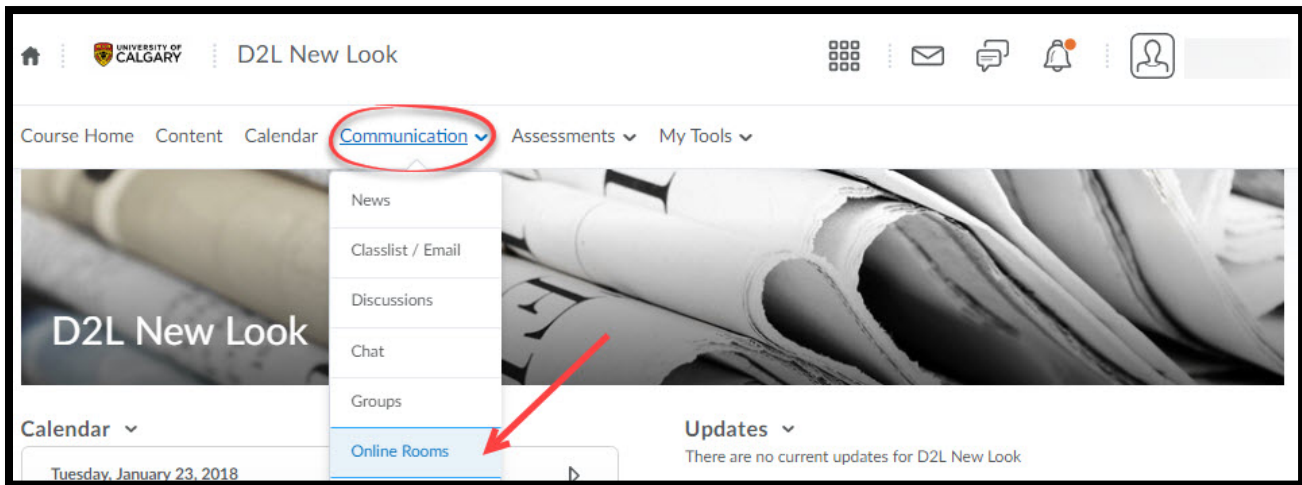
UNIVERSITY OF CALGARY

D2L New Look

Course Home Content Calendar Communication Assessments My Tools

News

Classlist / Email

Discussions

Chat

Groups

Online Rooms

D2L New Look

Calendar

Tuesday, January 23, 2018

Updates

There are no current updates for D2L New Look